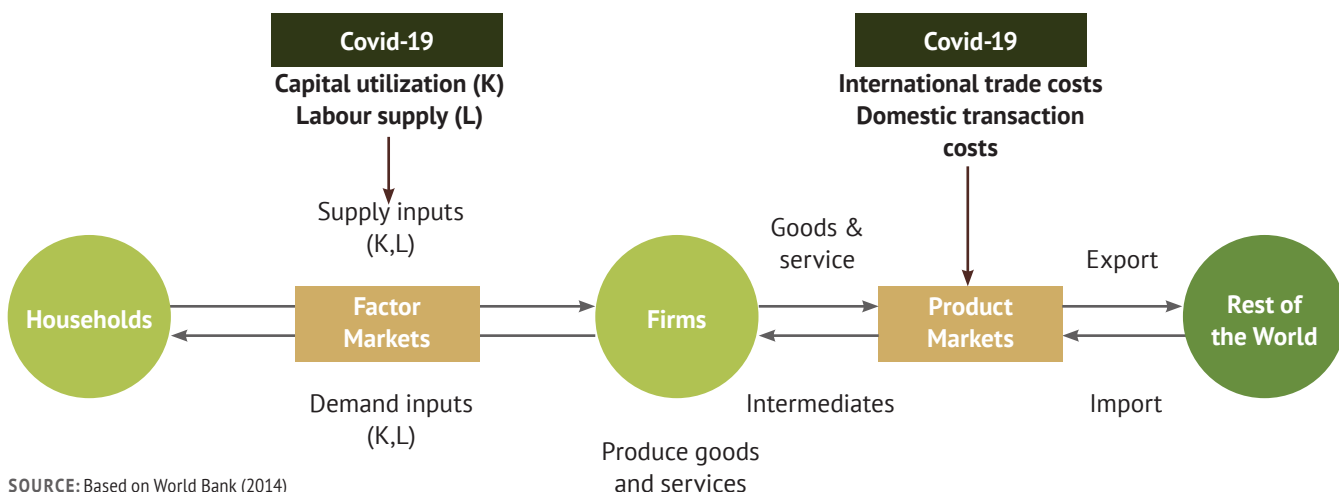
Covid-19

Capital utilization (K)
Labour supply (L)

Covid-19

International trade costs
Domestic transaction costs

Supply inputs (K,L)

Goods & service

Export

Households

Factor Markets

Firms

Product Markets

Rest of the World

Demand inputs (K,L)

Intermediates

Import

Produce goods and services

SOURCE: Based on World Bank (2014)